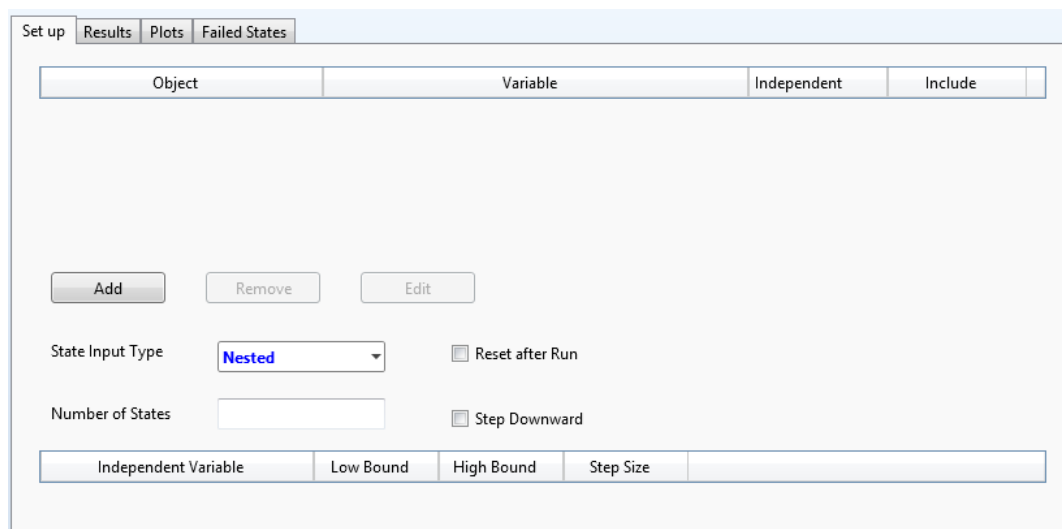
Set up | Results | Plots | Failed States

| Object | Variable | Independent | Include |
|---|---|---|---|

Add Remove Edit

State Input Type Nested

Reset after Run

Number of States

Step Downward

| Independent Variable | Low Bound | High Bound | Step Size |
|---|---|---|---|